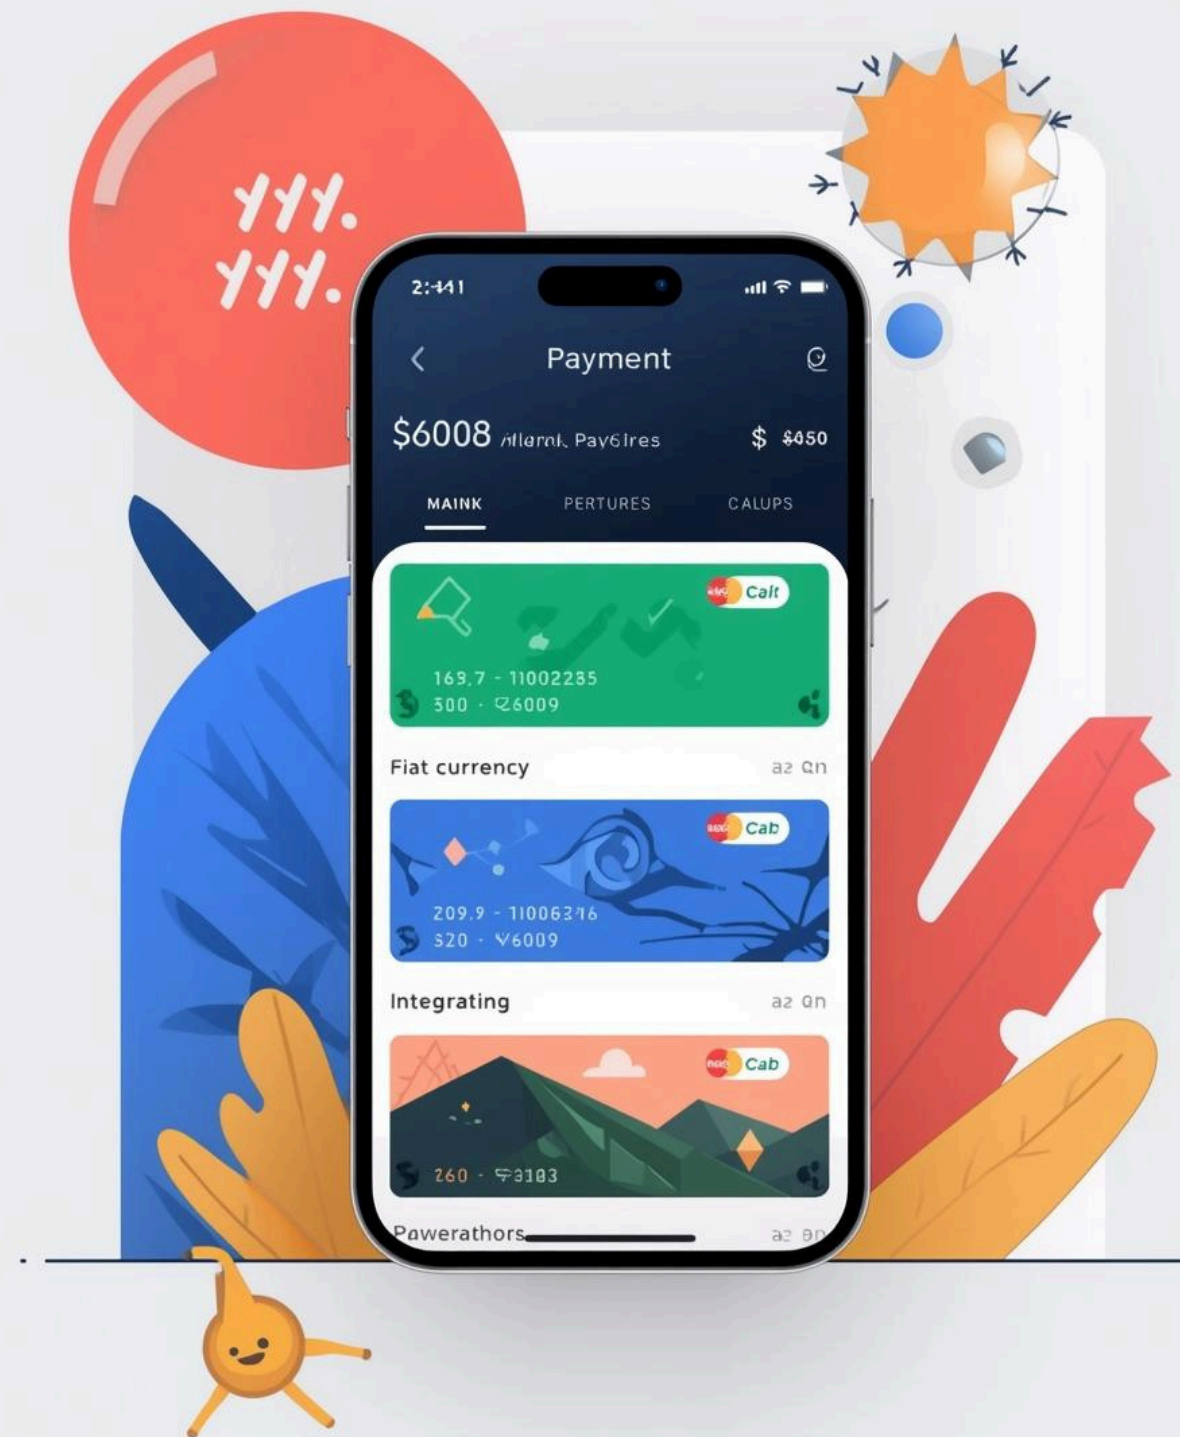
YYY.
YYY.

2:441

Payment

$6008 Allarnk Pay6ires $ $650

MAINK PERTURES CALUPS

Calt

169,7 - 11002285
300 - ₹26009

Fiat currency a2 Qn

Cab

209.9 - 11006316
320 - ¥6009

Integrating a2 Qn

Cab

260 - ₹3183

Pawerathors a2 On